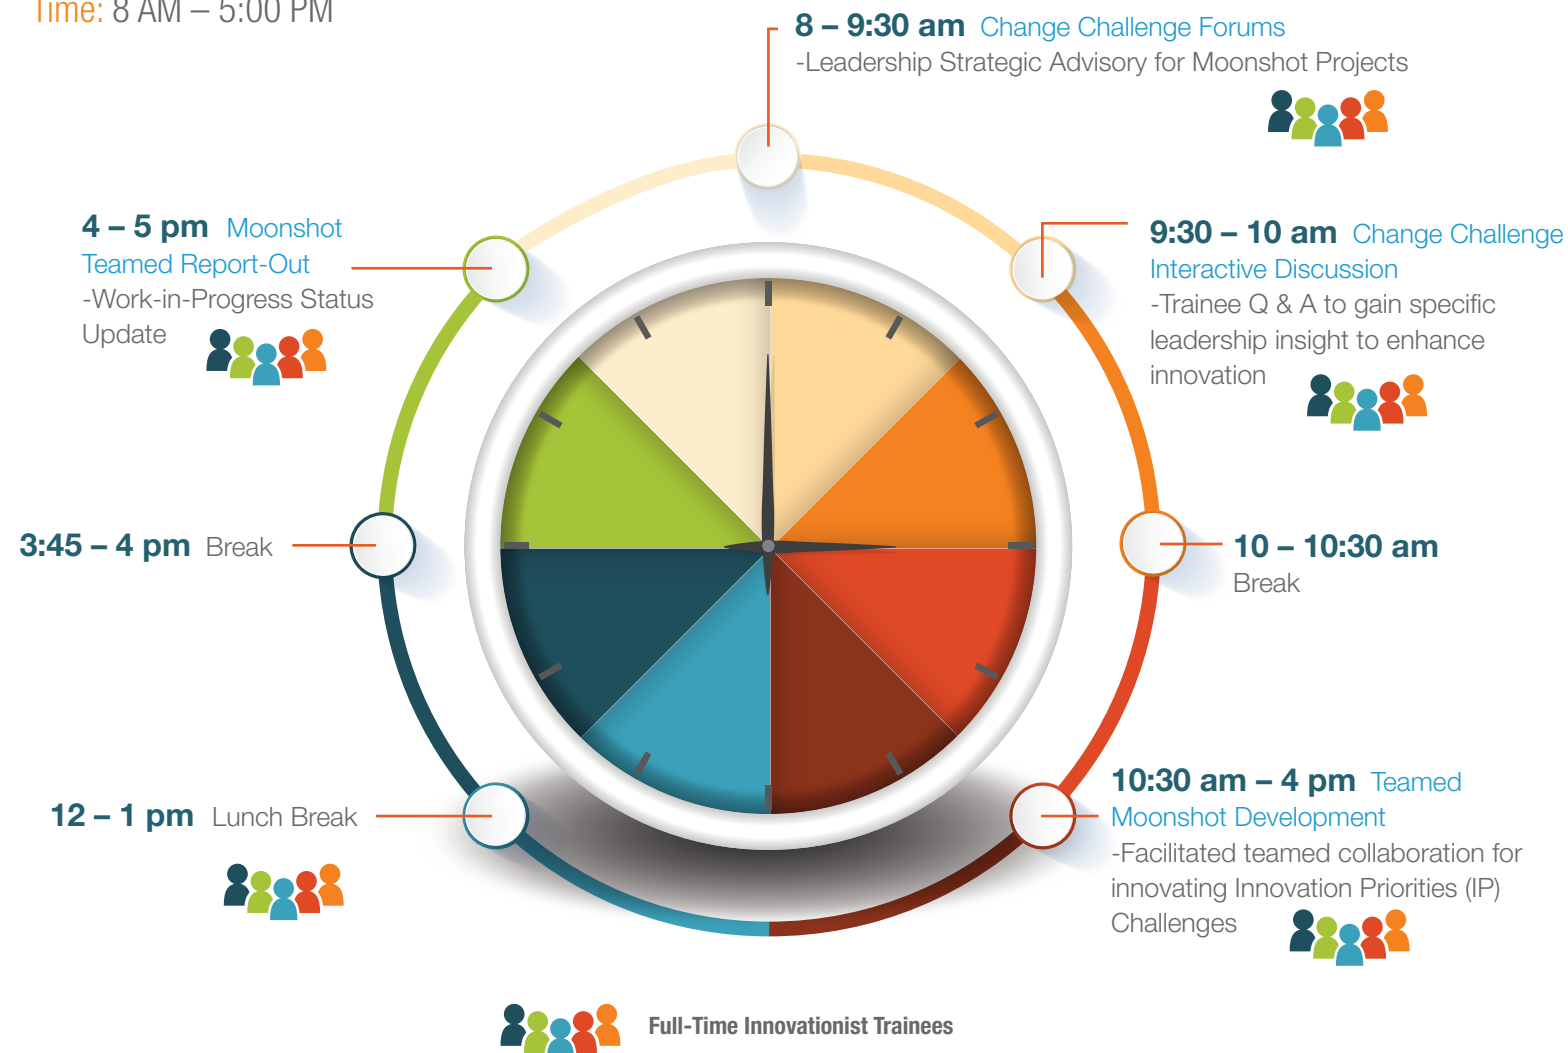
Time: 8 AM – 5:00 PM

8 – 9:30 am Change Challenge Forums
-Leadership Strategic Advisory for Moonshot Projects

4 – 5 pm Moonshot Teamed Report-Out
-Work-in-Progress Status Update

9:30 – 10 am Change Challenge Interactive Discussion
-Trainee Q & A to gain specific leadership insight to enhance innovation

3:45 – 4 pm Break

10 – 10:30 am
Break

12 – 1 pm Lunch Break

10:30 am – 4 pm Teamed Moonshot Development
-Facilitated teamed collaboration for innovating Innovation Priorities (IP) Challenges

Full-Time Innovationist Trainees